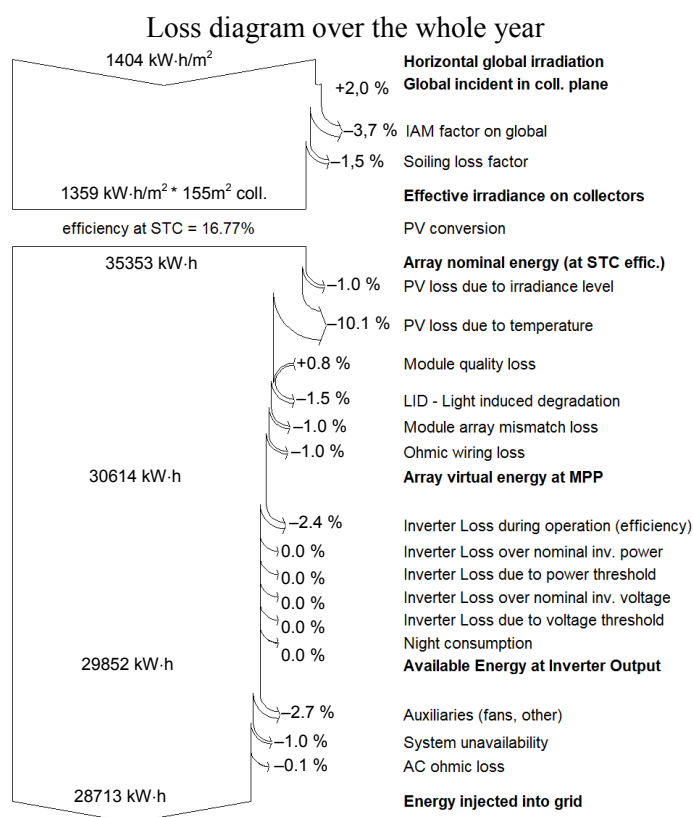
Loss diagram over the whole year

1404 kW·h/m$^2$

Horizontal global irradiation

+2,0 %

Global incident in coll. plane

−3,7 %

IAM factor on global

−1,5 %

Soiling loss factor

1359 kW·h/m$^2$ * 155m$^2$ coll.

Effective irradiance on collectors

efficiency at STC = 16.77%

PV conversion

35353 kW·h

Array nominal energy (at STC effic.)

−1.0 %

PV loss due to irradiance level

−10.1 %

PV loss due to temperature

+0.8 %

Module quality loss

−1.5 %

LID - Light induced degradation

−1.0 %

Module array mismatch loss

−1.0 %

Ohmic wiring loss

30614 kW·h

Array virtual energy at MPP

−2.4 %

Inverter Loss during operation (efficiency)

0.0 %

Inverter Loss over nominal inv. power

0.0 %

Inverter Loss due to power threshold

0.0 %

Inverter Loss over nominal inv. voltage

0.0 %

Inverter Loss due to voltage threshold

Night consumption

0.0 %

29852 kW·h

Available Energy at Inverter Output

−2.7 %

Auxiliaries (fans, other)

−1.0 %

System unavailability

−0.1 %

AC ohmic loss

28713 kW·h

Energy injected into grid